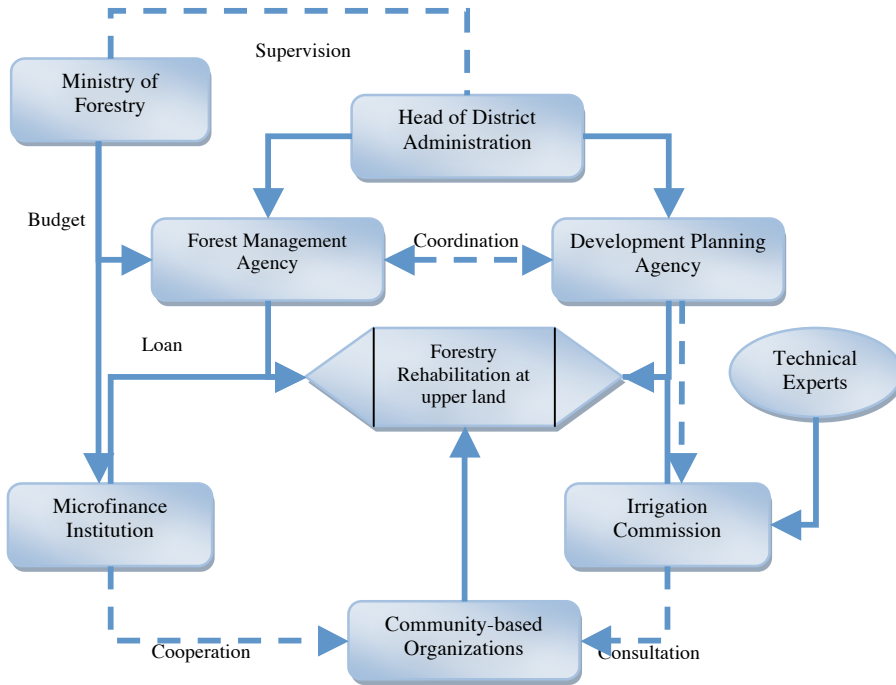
Supervision

Ministry of Forestry

Head of District Administration

Budget

Forest Management Agency

Coordination

Development Planning Agency

Loan

Forestry Rehabilitation at upper land

Technical Experts

Microfinance Institution

Irrigation Commission

Community-based Organizations

Cooperation

Consultation